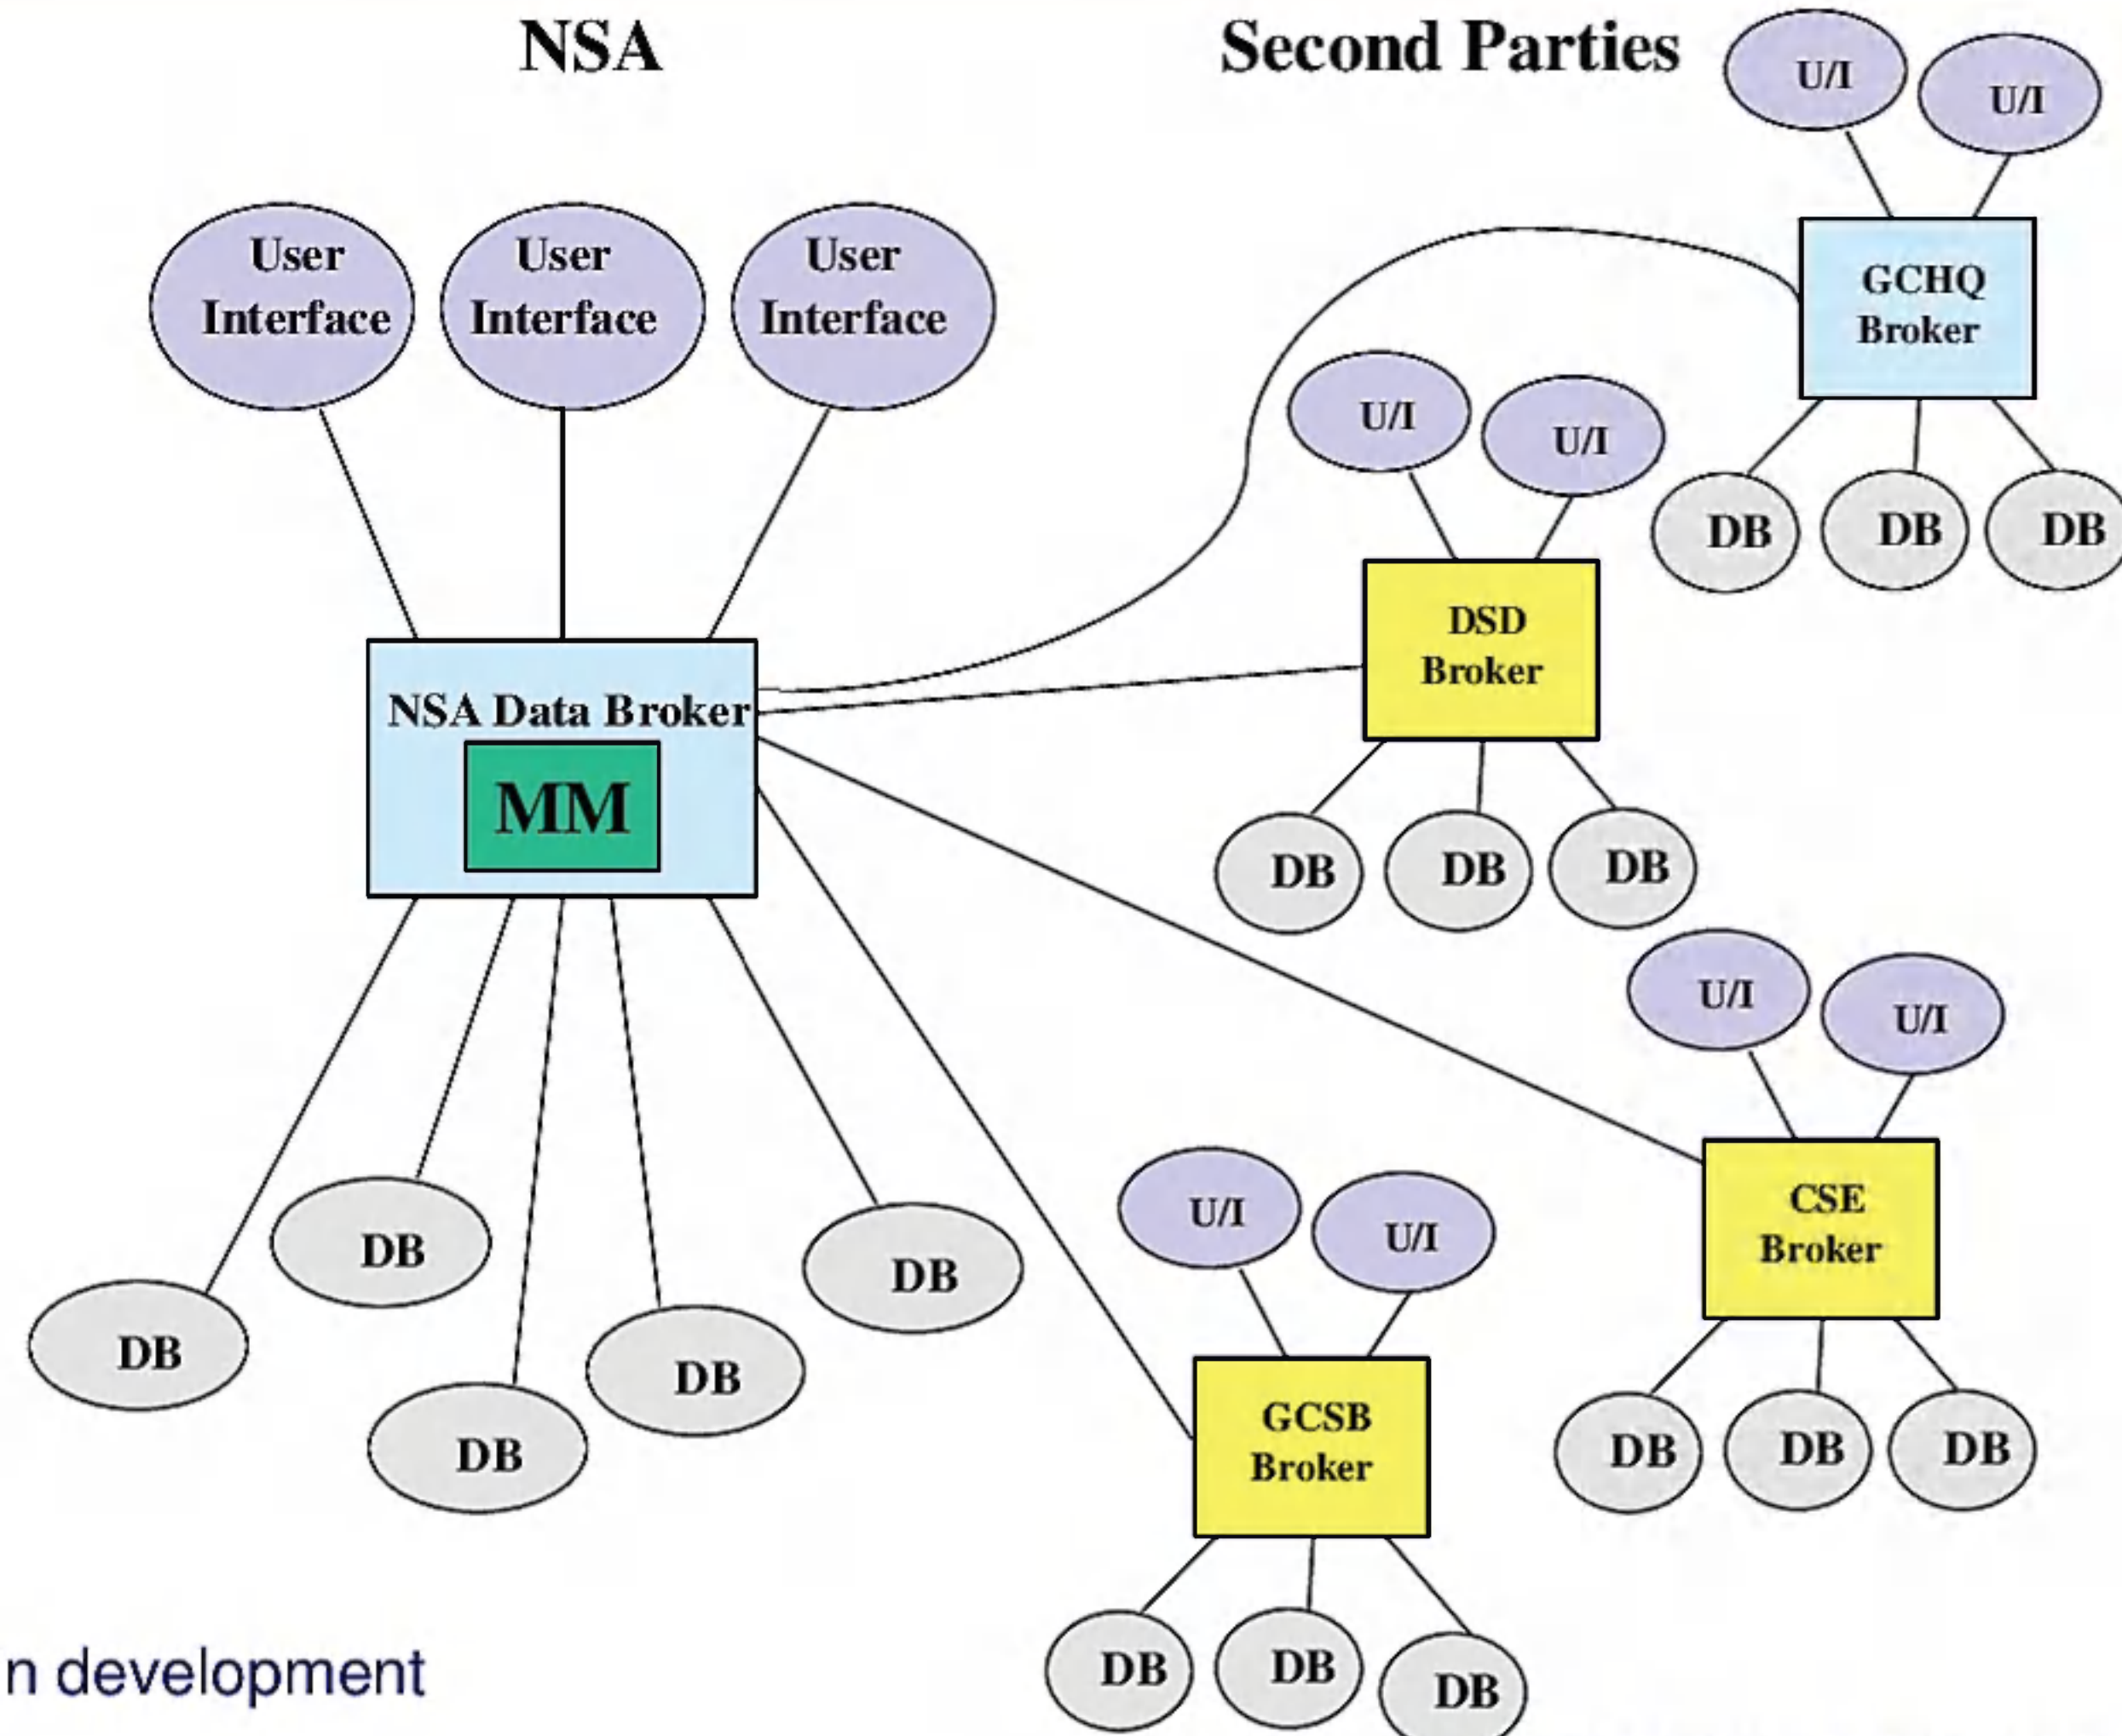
NSA

Second Parties

U/I
U/I

GCHQ Broker

DB DB DB

User Interface
User Interface
User Interface

U/I
U/I

DSD Broker

DB DB DB

NSA Data Broker
MM

U/I
U/I

CSE Broker

DB DB DB

DB
DB
DB
DB
DB
DB

U/I
U/I

GCSB Broker

DB DB DB

n development